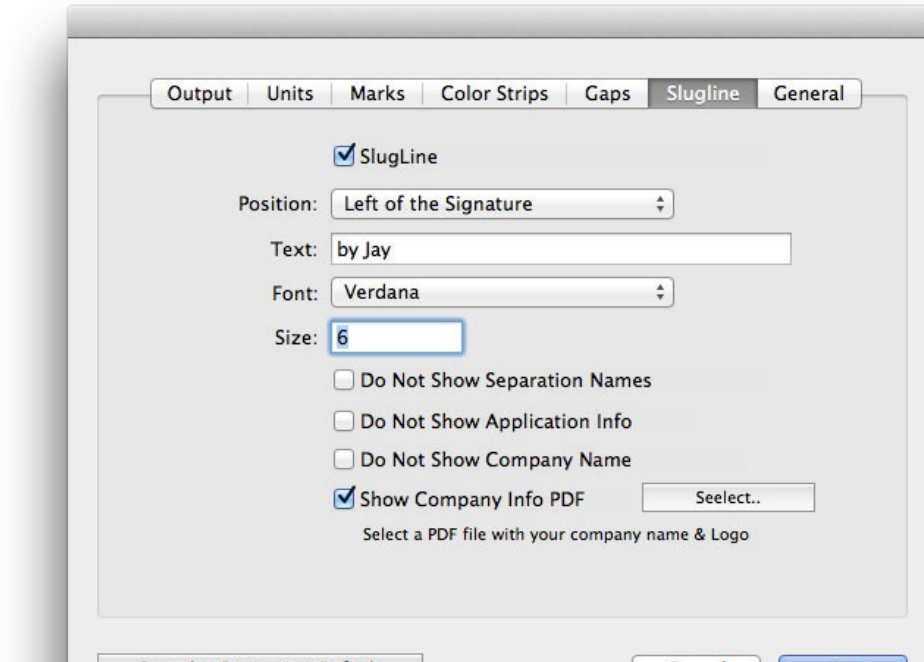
Output | Units | Marks | Color Strips | Gaps | Slugline | General

SlugLine

Position: Left of the Signature

Text: by Jay

Font: Verdana

Size: 6

Do Not Show Separation Names

Do Not Show Application Info

Do Not Show Company Name

Show Company Info PDF

Seeelect..

Select a PDF file with your company name & Logo

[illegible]